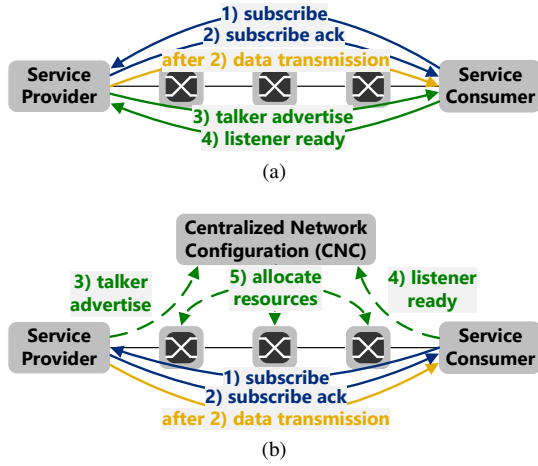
1) subscribe
2) subscribe ack
after 2) data transmission

Service Provider

Service Consumer

3) talker advertise
4) listener ready

(a)

Centralized Network Configuration (CNC)

3) talker advertise

5) allocate resources

4) listener ready

Service Provider

Service Consumer

1) subscribe
2) subscribe ack
after 2) data transmission

(b)